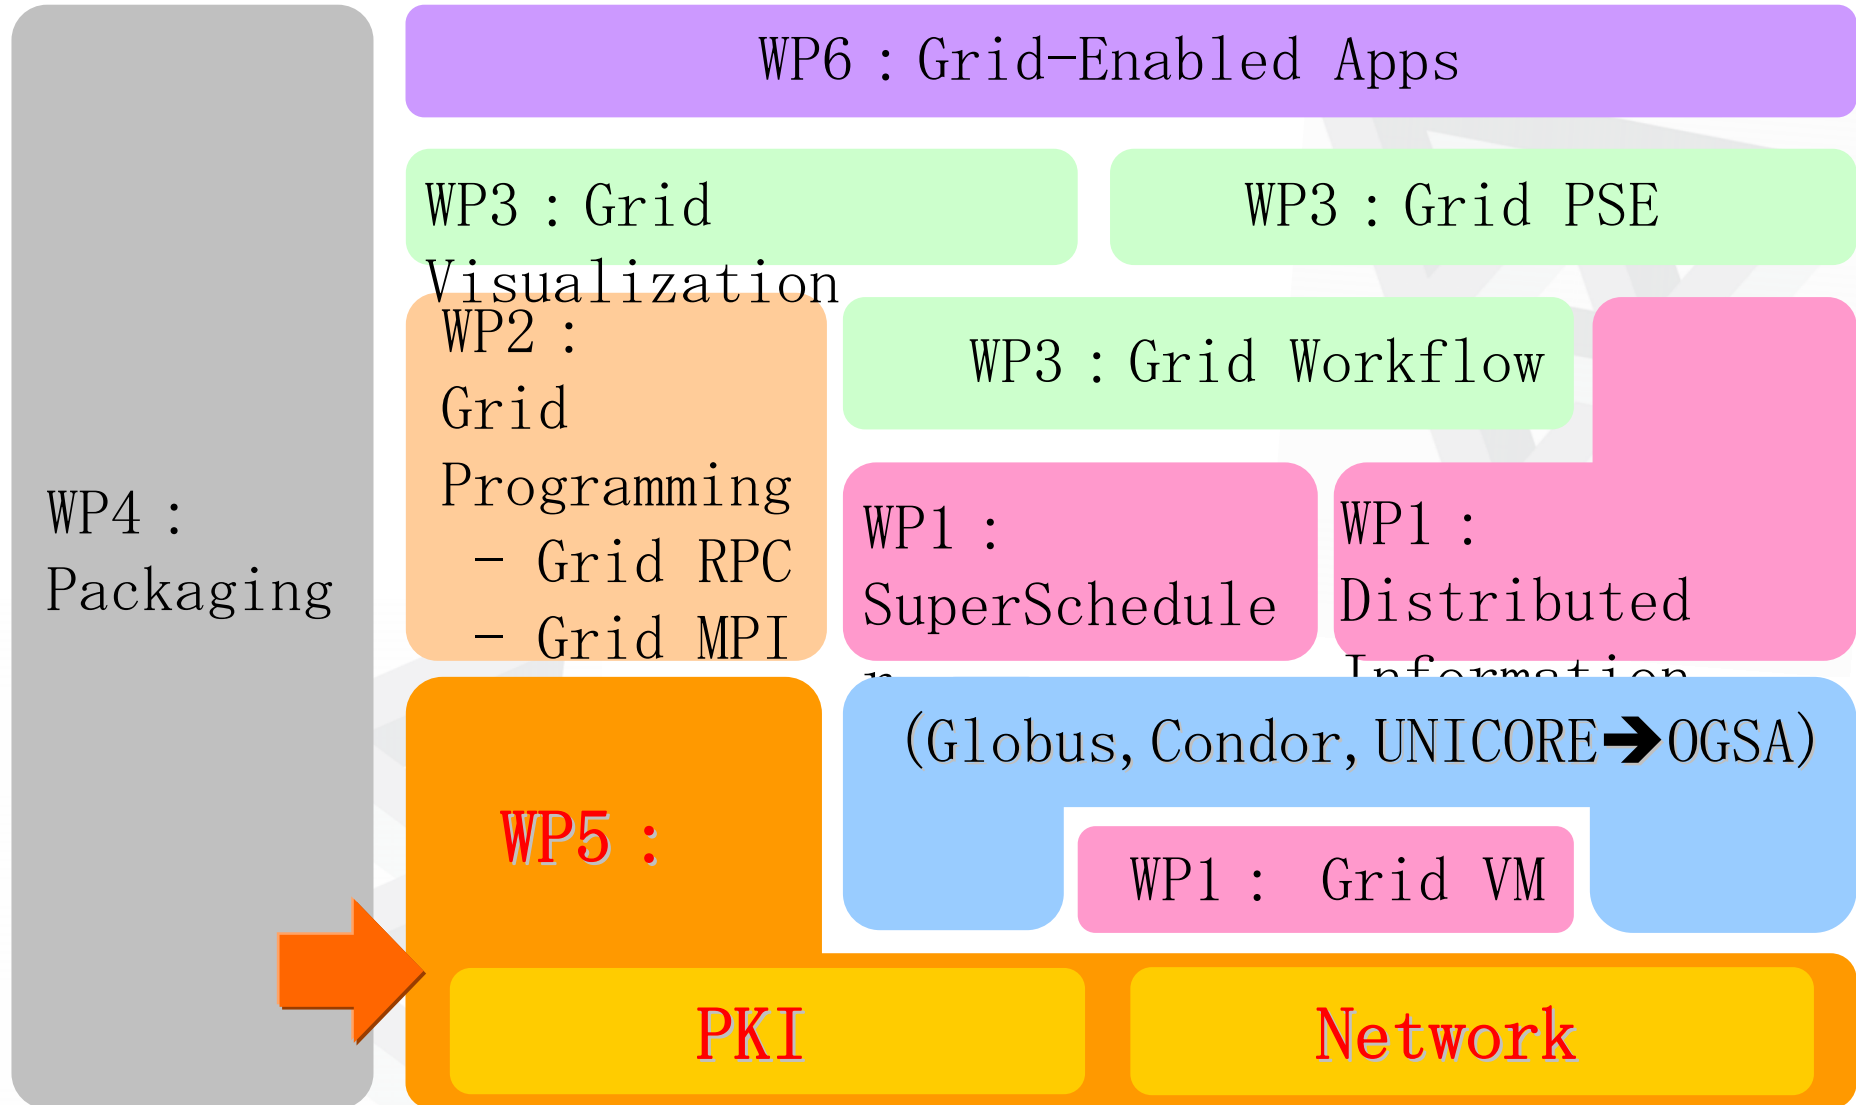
WP6 : Grid-Enabled Apps

WP3 : Grid Visualization

WP3 : Grid PSE

WP4 : Packaging

WP2 : Grid Programming
- Grid RPC
- Grid MPI

WP3 : Grid Workflow

WP1 : SuperSchedule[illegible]

WP1 : Distributed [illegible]

(Globus, Condor, UNICORE➔OGSA)

WP5 :

WP1 : Grid VM

PKI

Network